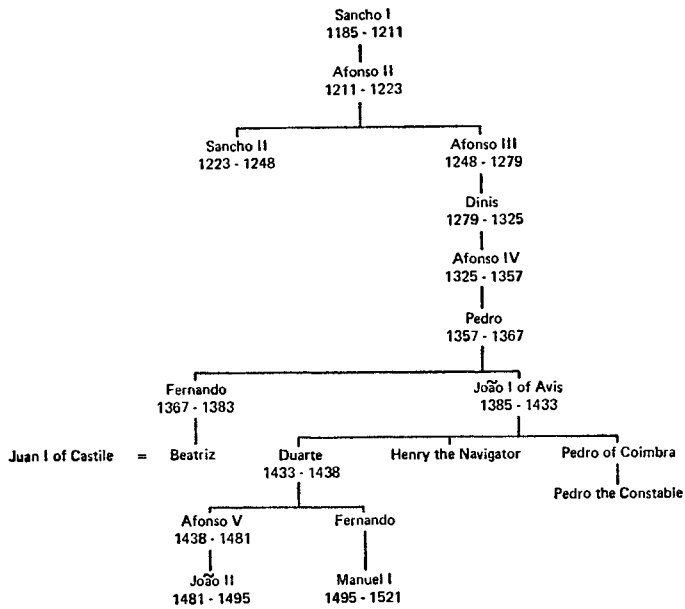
Sancho I
1185 - 1211

Afonso II
1211 - 1223

Sancho II
1223 - 1248

Afonso III
1248 - 1279

Dinis
1279 - 1325

Afonso IV
1325 - 1357

Pedro
1357 - 1367

Fernando
1367 - 1383

João I of Avis
1385 - 1433

Juan I of Castile = Beatriz

Duarte
1433 - 1438

Henry the Navigator

Pedro of Coimbra

Pedro the Constable

Afonso V
1438 - 1481

Fernando

João II
1481 - 1495

Manuel I
1495 - 1521